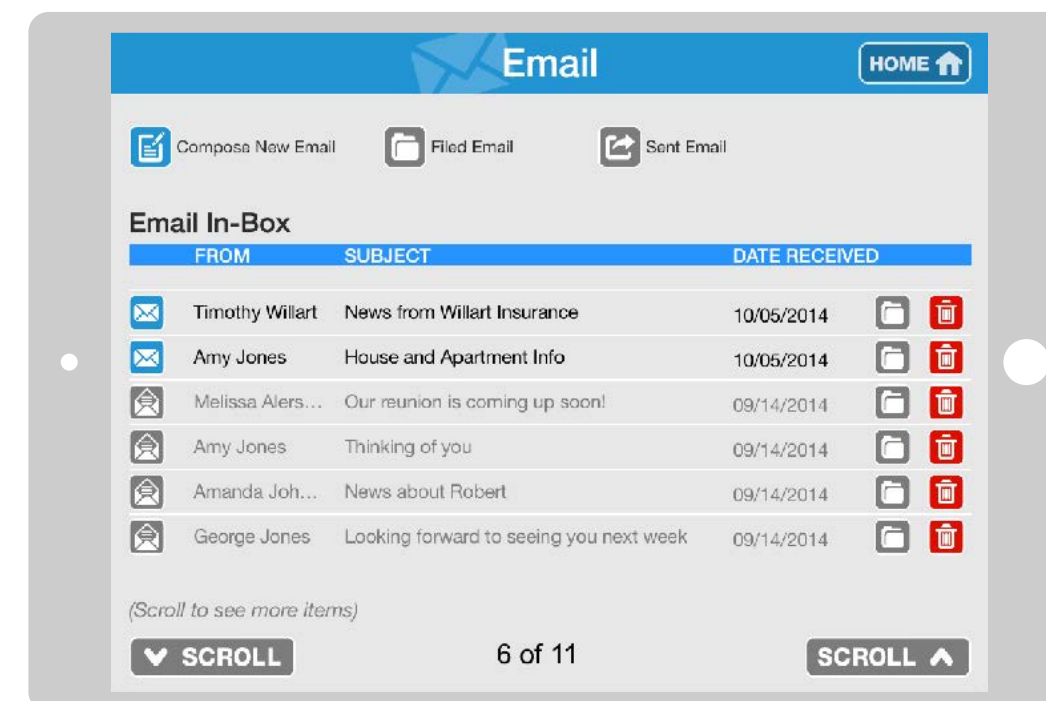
Email

HOME

Compose New Email
Filed Email
Sent Email

Email In-Box

| FROM | SUBJECT | DATE RECEIVED |
|---|---|---|
| Timothy Willart | News from Willart Insurance | 10/05/2014 |
| Amy Jones | House and Apartment Info | 10/05/2014 |
| Melissa Alers... | Our reunion is coming up soon! | 09/14/2014 |
| Amy Jones | Thinking of you | 09/14/2014 |
| Amanda Joh... | News about Robert | 09/14/2014 |
| George Jones | Looking forward to seeing you next week | 09/14/2014 |

(Scroll to see more items)

SCROLL
6 of 11
SCROLL